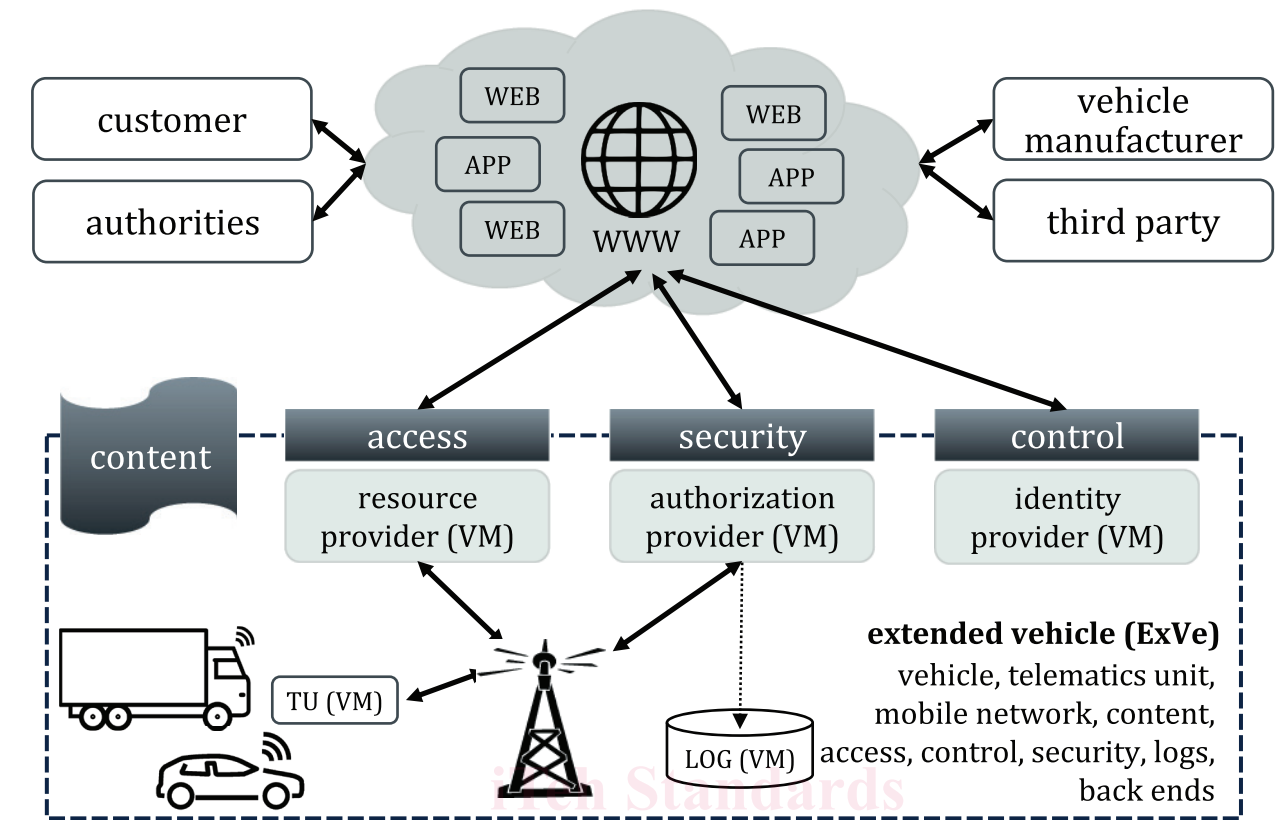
customer

authorities

WEB

APP

WEB

WWW

WEB

APP

APP

vehicle manufacturer

third party

content

access

resource provider (VM)

security

authorization provider (VM)

control

identity provider (VM)

TU (VM)

LOG (VM)

**extended vehicle (ExVe)**
vehicle, telematics unit, mobile network, content, access, control, security, logs, back ends

iTeh Standards